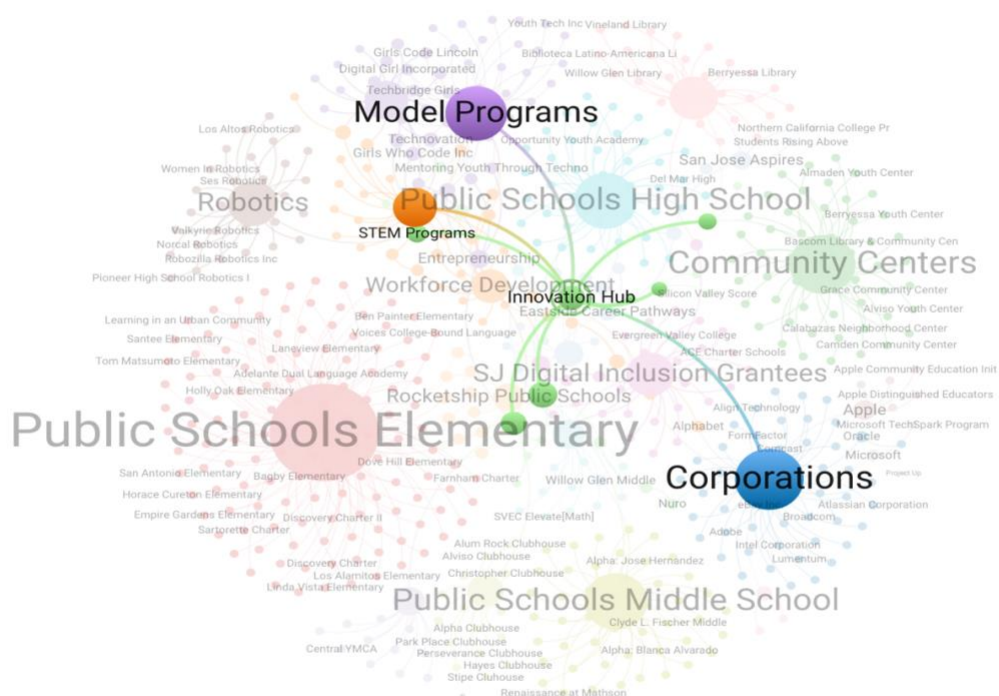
Youth Tech Inc Vineland Library
Girls Code Lincoln
Biblioteca Latino-Americana Li
Digital Girl Incorporated
Willow Glen Library
Berryessa Library
Techbridge Girls
Model Programs
Los Altos Robotics
Technovation
Opportunity Youth Academy
Northern California College Pr
Students Rising Above
Girls Who Code Inc
San Jose Aspires
Women In Robotics
Mentoring Youth Through Techno
Almaden Youth Center
Ses Robotics
Del Mar High
Robotics
Public Schools High School
Berryessa Youth Center
Valkyrie Robotics
STEM Programs
Norcal Robotics
Bascom Library & Community Cen
Robozilla Robotics Inc
Entrepreneurship
Community Centers
Pioneer High School Robotics I
Workforce Development
Innovation Hub
Silicon Valley Score
Grace Community Center
Alviso Youth Center
Ben Painter Elementary
Eastside Career Pathways
Learning in an Urban Community
Calabazas Neighborhood Center
Voices College-Bound Language
Evergreen Valley College
Santee Elementary
Camden Community Center
Langview Elementary
ACE Charter Schools
Tom Matsumoto Elementary
Apple Community Education Init
Adelante Dual Language Academy
SJ Digital Inclusion Grantees
Holly Oak Elementary
Apple Distinguished Educators
Rocketship Public Schools
Apple
Align Technology
Microsoft TechSpark Program
Public Schools Elementary
Alphabet
FormFactor
Oracle
Comcast
Microsoft
Dove Hill Elementary
San Antonio Elementary
Bagby Elementary
Farnham Charter
Willow Glen Middle
Corporations
Project Up
Horace Cureton Elementary
Nuro
eBay Inc
Atlassian Corporation
Empire Gardens Elementary
Discovery Charter II
SVEC Elevate[Math]
Broadcom
Sartorette Charter
Adobe
Alum Rock Clubhouse
Intel Corporation
Alviso Clubhouse
Alpha: Jose Hernandez
Lumentum
Discovery Charter
Christopher Clubhouse
Los Alamitos Elementary
Linda Vista Elementary
Public Schools Middle School
Alpha Clubhouse
Clyde L. Fischer Middle
Park Place Clubhouse
Central YMCA
Perseverance Clubhouse
Alpha: Blanca Alvarado
Hayes Clubhouse
Stipe Cluhouse
Renaissance at Mathson